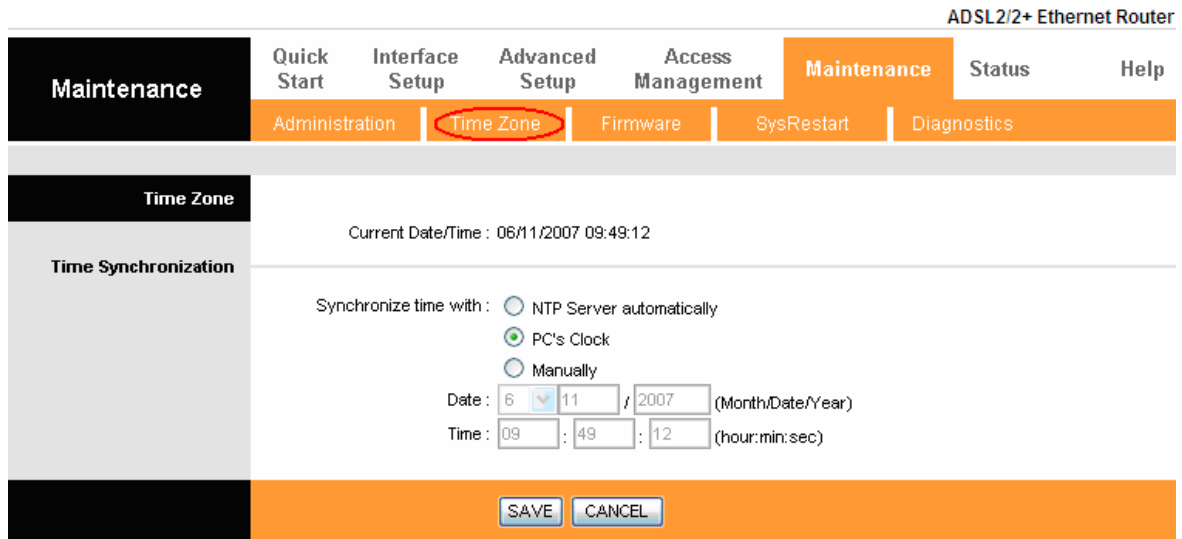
ADSL2/2+ Ethernet Router

Maintenance

Quick Start

Interface Setup

Advanced Setup

Access Management

Maintenance

Status

Help

Administration

Time Zone

Firmware

SysRestart

Diagnostics

Time Zone

Current Date/Time : 06/11/2007 09:49:12

Time Synchronization

Synchronize time with : NTP Server automatically

PC's Clock

Manually

Date : 6 / 11 / 2007 (Month/Date/Year)

Time : 09 : 49 : 12 (hour:min:sec)

SAVE

CANCEL